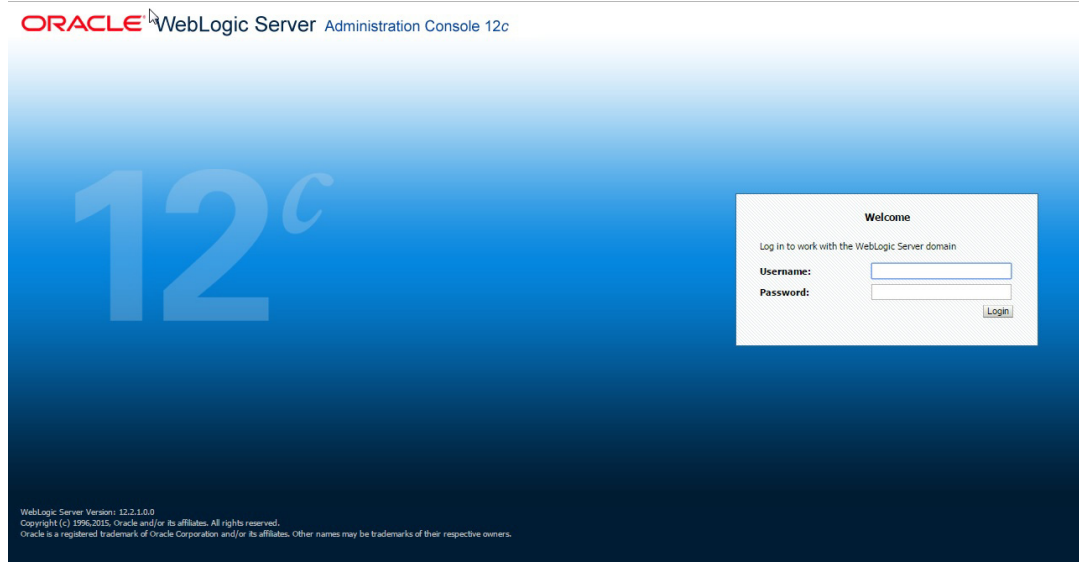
ORACLE WebLogic Server Administration Console 12c

12c

Welcome

Log in to work with the WebLogic Server domain

Username:

Password:

Login

WebLogic Server Version: 12.2.1.0.0
Copyright (c) 1996,2015, Oracle and/or its affiliates. All rights reserved.
Oracle is a registered trademark of Oracle Corporation and/or its affiliates. Other names may be trademarks of their respective owners.